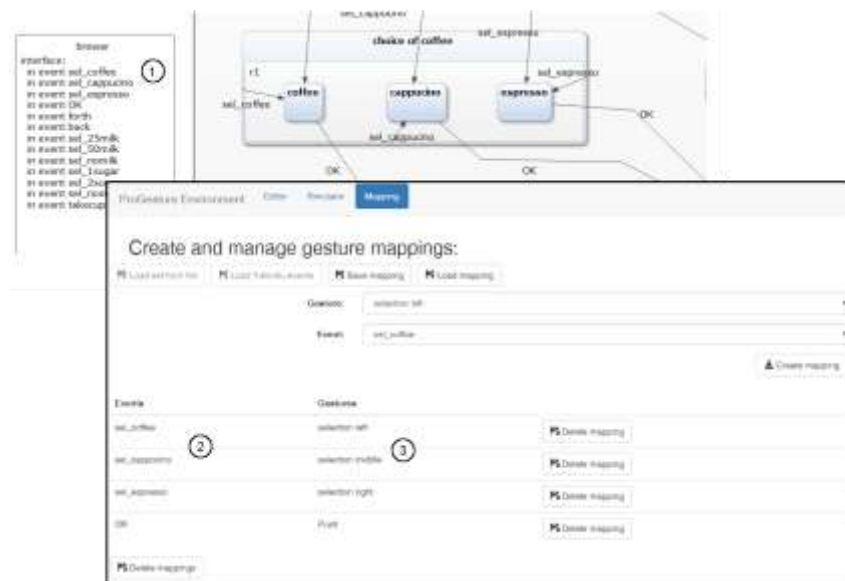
Browser
interface:
in event sel_coffee
in event sel_cappucino
in event sel_espresso
in event OK
in event forth
in event back
in event sel_25milk
in event sel_50milk
in event sel_nomilk
in event sel_1sugar
in event sel_2su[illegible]
in event sel_no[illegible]
in event takecup

①

sel_cappucino
sel_espresso
choice of coffee
r1
sel_coffee
coffee
cappucino
espresso
sel_espresso
sel_cappucino
OK
OK
OK

ProGesture Environment Editor Simulator Mapping

Create and manage gesture mappings:

Load enriched file Load Yakindu events Save mapping Load mapping

Gesture: selection left
Event: sel_coffee

Create mapping

| Events | Gestures | |
|---|---|---|
| sel_coffee ② | selection left ③ | Delete mapping |
| sel_cappucino | selection middle | Delete mapping |
| sel_espresso | selection right | Delete mapping |
| OK | Push | Delete mapping |

Delete mappings